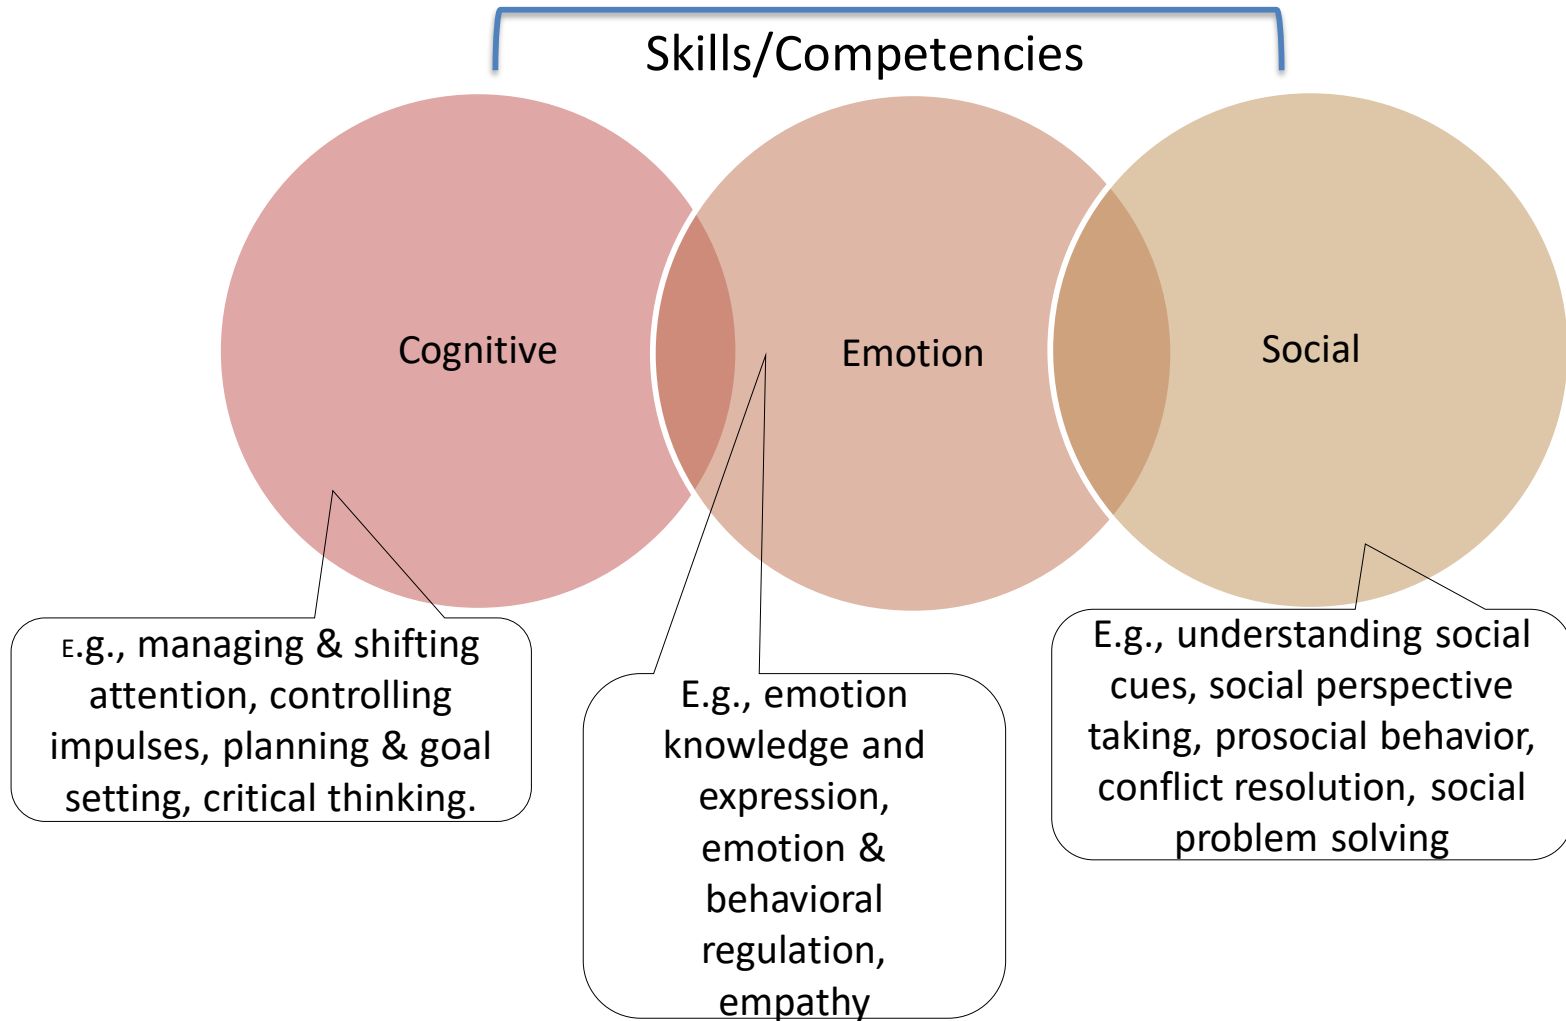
Skills/Competencies

Cognitive

Emotion

Social

E.g., managing & shifting attention, controlling impulses, planning & goal setting, critical thinking.

E.g., emotion knowledge and expression, emotion & behavioral regulation, empathy

E.g., understanding social cues, social perspective taking, prosocial behavior, conflict resolution, social problem solving